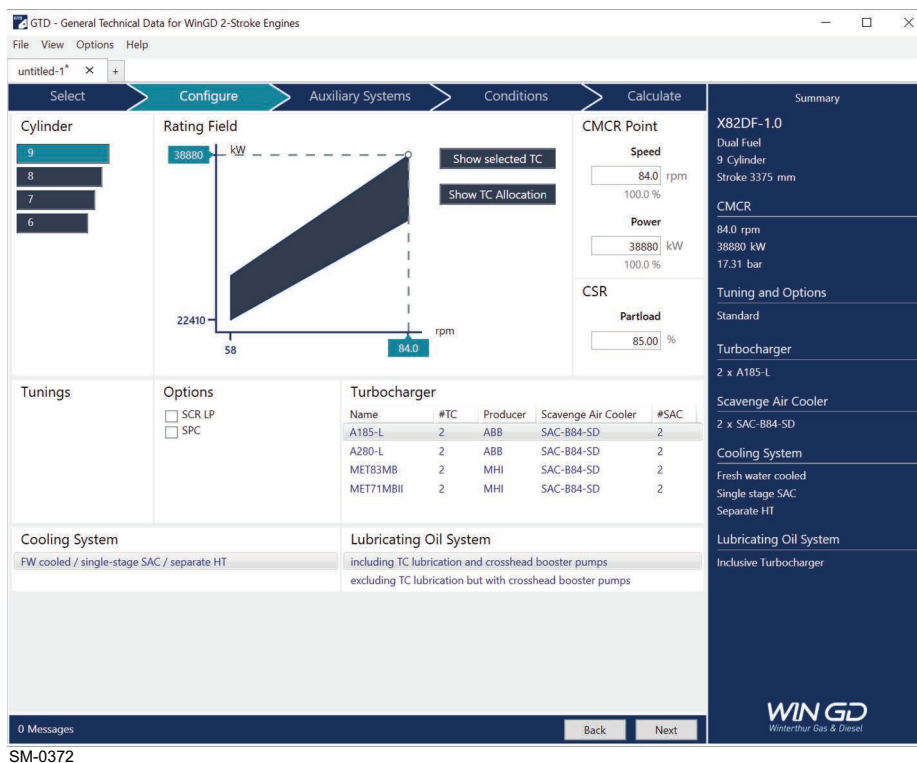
GTD - General Technical Data for WinGD 2-Stroke Engines
File View Options Help
untitled-1* × +

Select
Configure
Auxiliary Systems
Conditions
Calculate

Cylinder
9
8
7
6

Rating Field
38880 kW
22410
58
84.0
rpm

Show selected TC
Show TC Allocation

CMCR Point
Speed
84.0 rpm
100.0 %
Power
38880 kW
100.0 %

CSR
Partload
85.00 %

Tunings

Options
SCR LP
SPC

Turbocharger

| Name | #TC | Producer | Scavenge Air Cooler | #SAC |
|---|---|---|---|---|
| A185-L | 2 | ABB | SAC-B84-SD | 2 |
| A280-L | 2 | ABB | SAC-B84-SD | 2 |
| MET83MB | 2 | MHI | SAC-B84-SD | 2 |
| MET71MBII | 2 | MHI | SAC-B84-SD | 2 |

Cooling System
FW cooled / single-stage SAC / separate HT

Lubricating Oil System
including TC lubrication and crosshead booster pumps
excluding TC lubrication but with crosshead booster pumps

0 Messages
Back
Next

Summary
X82DF-1.0
Dual Fuel
9 Cylinder
Stroke 3375 mm

CMCR
84.0 rpm
38880 kW
17.31 bar

Tuning and Options
Standard

Turbocharger
2 x A185-L

Scavenge Air Cooler
2 x SAC-B84-SD

Cooling System
Fresh water cooled
Single stage SAC
Separate HT

Lubricating Oil System
Inclusive Turbocharger

WIN GD
Winterthur Gas & Diesel

SM-0372